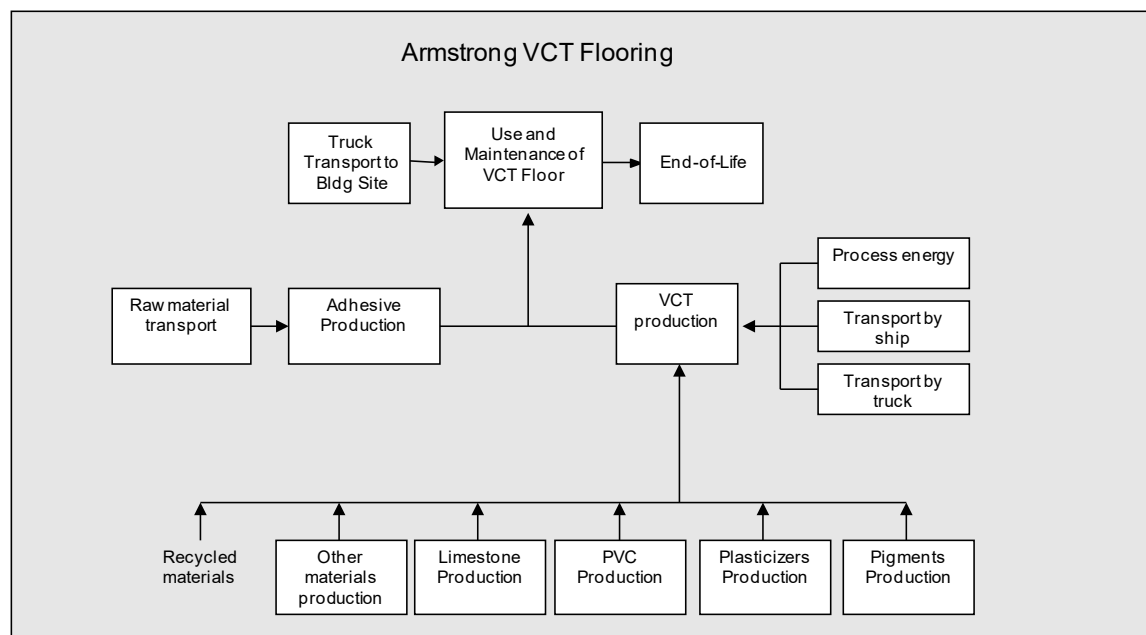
Armstrong VCT Flooring

Truck Transport to Bldg Site

Use and Maintenance of VCT Floor

End-of-Life

Process energy

Raw material transport

Adhesive Production

VCT production

Transport by ship

Transport by truck

Recycled materials

Other materials production

Limestone Production

PVC Production

Plasticizers Production

Pigments Production